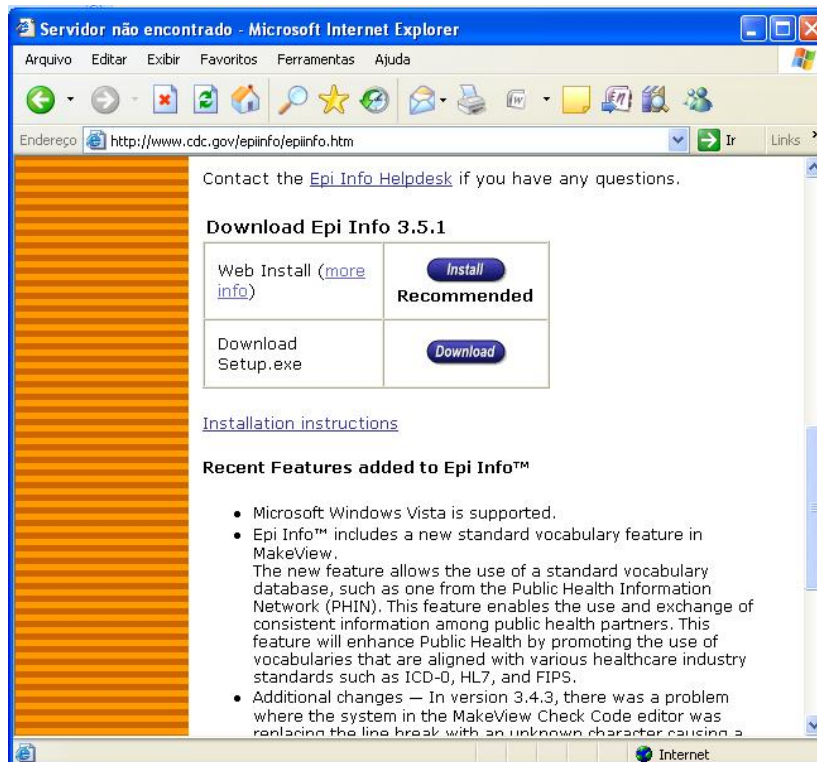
Servidor não encontrado - Microsoft Internet Explorer

Arquivo Editar Exibir Favoritos Ferramentas Ajuda

Endereço http://www.cdc.gov/epiinfo/epiinfo.htm Ir Links

Contact the Epi Info Helpdesk if you have any questions.

Download Epi Info 3.5.1

| Web Install (more info) | Install Recommended |
|---|---|
| Download Setup.exe | Download |

Installation instructions

Recent Features added to Epi Info™

- Microsoft Windows Vista is supported.
- Epi Info™ includes a new standard vocabulary feature in MakeView.
The new feature allows the use of a standard vocabulary database, such as one from the Public Health Information Network (PHIN). This feature enables the use and exchange of consistent information among public health partners. This feature will enhance Public Health by promoting the use of vocabularies that are aligned with various healthcare industry standards such as ICD-0, HL7, and FIPS.
- Additional changes — In version 3.4.3, there was a problem where the system in the MakeView Check Code editor was replacing the line break with an unknown character causing a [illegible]

Internet